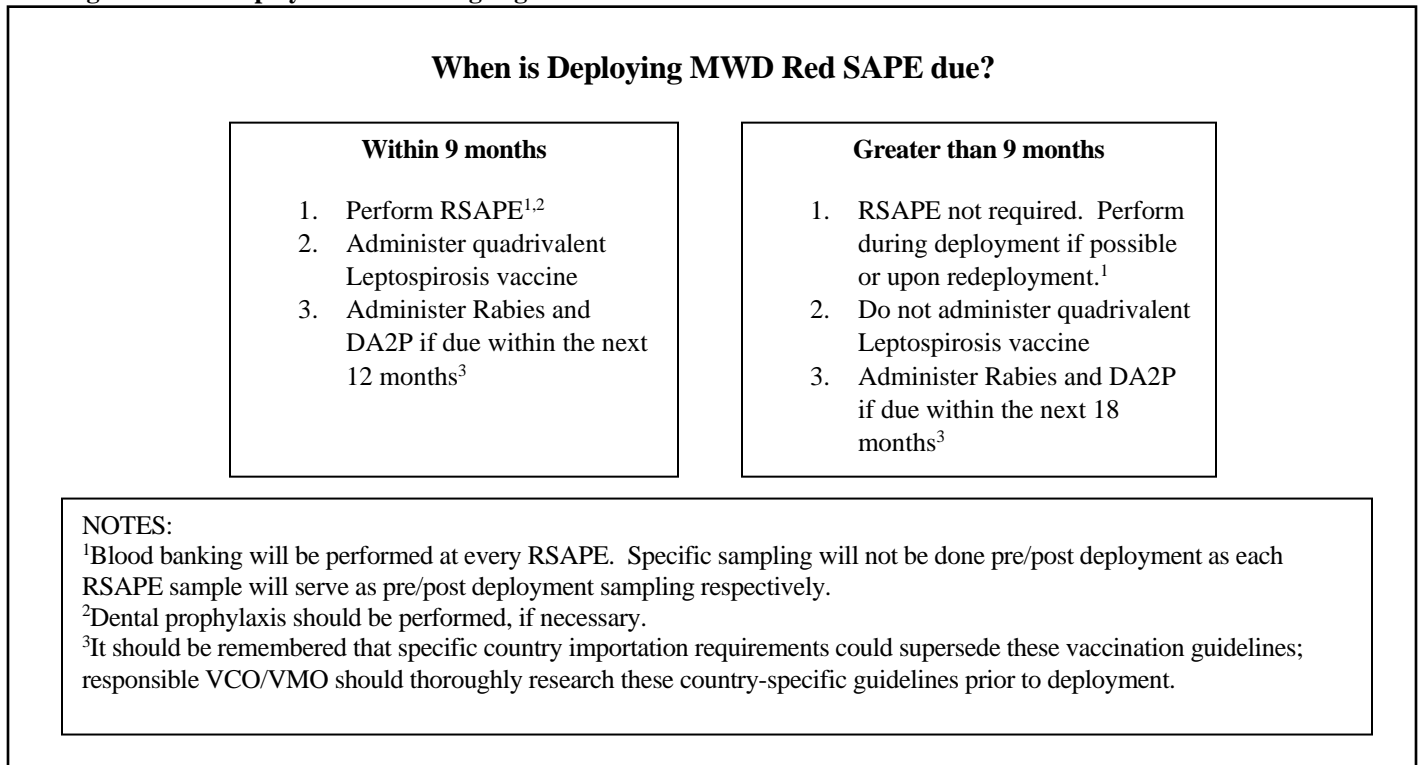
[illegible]

When is Deploying MWD Red SAPE due?

Within 9 months

1. Perform RSAPE$^{1,2}$
2. Administer quadrivalent Leptospirosis vaccine
3. Administer Rabies and DA2P if due within the next 12 months$^{3}$

Greater than 9 months

1. RSAPE not required. Perform during deployment if possible or upon redeployment.$^{1}$
2. Do not administer quadrivalent Leptospirosis vaccine
3. Administer Rabies and DA2P if due within the next 18 months$^{3}$

NOTES:
$^{1}$Blood banking will be performed at every RSAPE. Specific sampling will not be done pre/post deployment as each RSAPE sample will serve as pre/post deployment sampling respectively.
$^{2}$Dental prophylaxis should be performed, if necessary.
$^{3}$It should be remembered that specific country importation requirements could supersede these vaccination guidelines; responsible VCO/VMO should thoroughly research these country-specific guidelines prior to deployment.